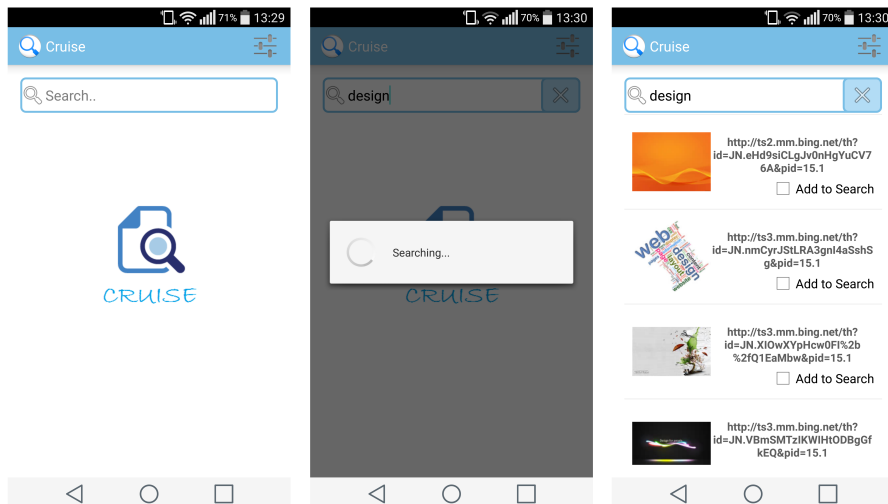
71% 13:29

Cruise

Search..

CRUISE

70% 13:30

Cruise

design

Searching...

CRUISE

70% 13:30

Cruise

design

http://ts2.mm.bing.net/th?id=JN.eHd9siCLgJv0nHgYuCV76A&pid=15.1

Add to Search

web design

http://ts3.mm.bing.net/th?id=JN.nmCyrJStLRA3gnI4aSshSg&pid=15.1

Add to Search

http://ts3.mm.bing.net/th?id=JN.XIOwXYpHcw0FI%2b%2fQ1EaMbw&pid=15.1

Add to Search

http://ts3.mm.bing.net/th?id=JN.VBmSMTzIKWIHtODBgGfkEQ&pid=15.1